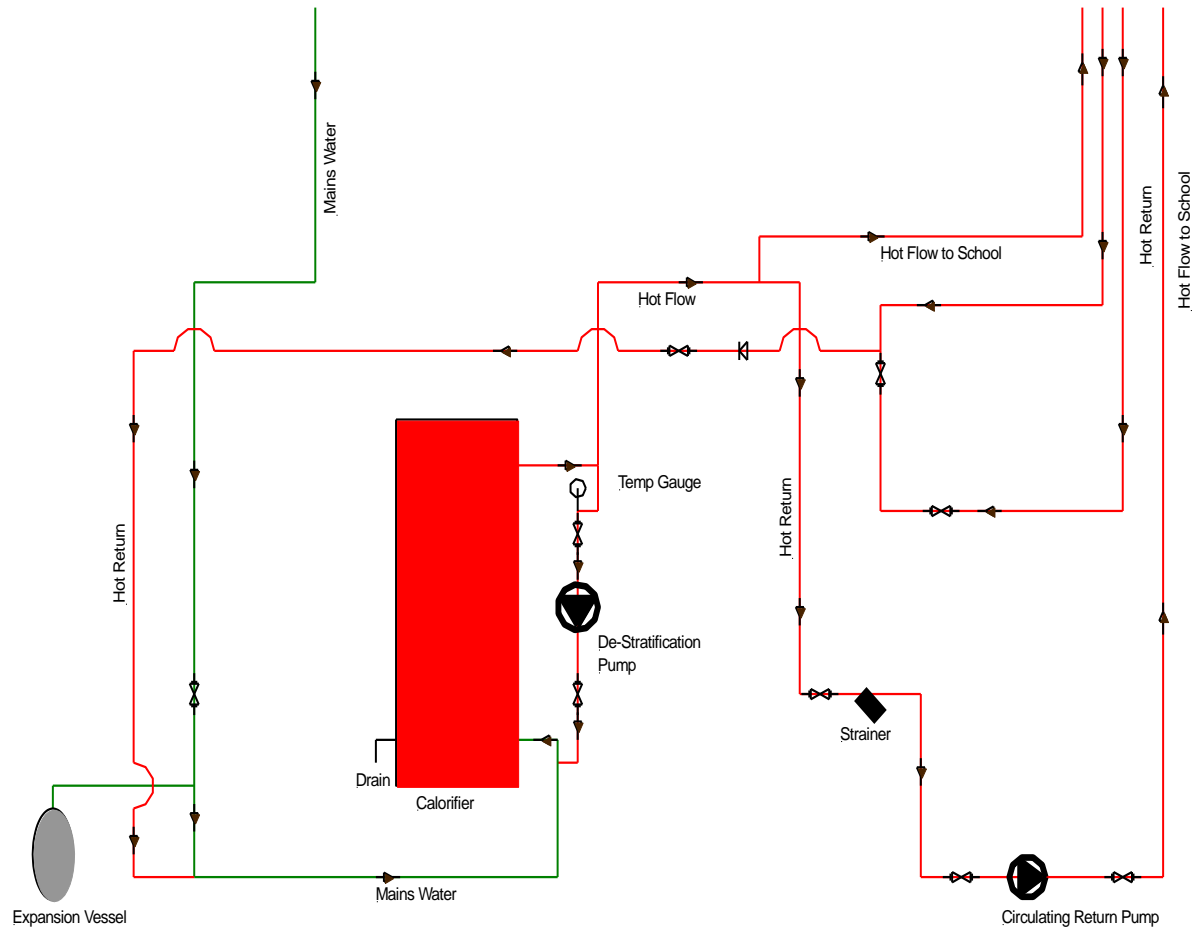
Mains Water

Hot Flow to School

Hot Return

Hot Flow to School

Hot Flow

Temp Gauge

Hot Return

Hot Return

De-Stratification Pump

Strainer

Drain

Calorifier

Mains Water

Expansion Vessel

Circulating Return Pump